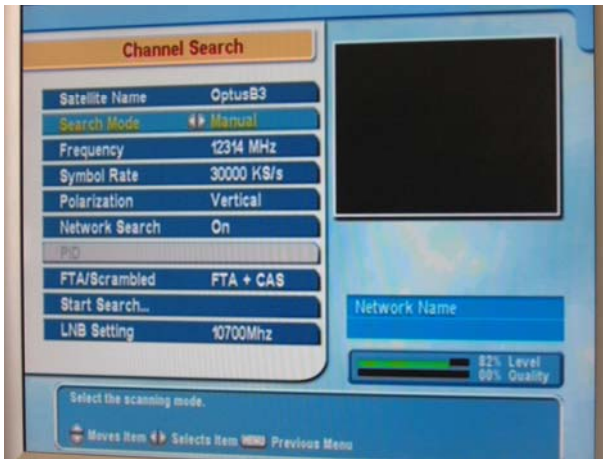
Channel Search

| | |
|---|---|
| Satellite Name | OptusB3 |
| Search Mode | Manual |
| Frequency | 12314 MHz |
| Symbol Rate | 30000 KS/s |
| Polarization | Vertical |
| Network Search | On |
| PID | |
| FTA/Scrambled | FTA + CAS |
| Start Search... | |
| LNB Setting | 10700Mhz |

Network Name

82% Level
00% Quality

Select the scanning mode.

Moves Item Selects Item MENU Previous Menu